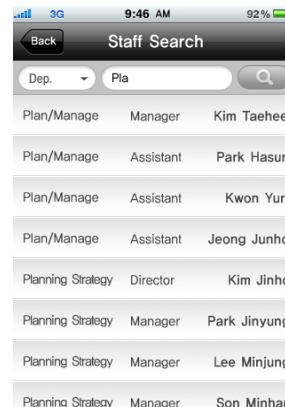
3G 9:46 AM 92%

Back Staff Search

Dep. Pla

| | | |
|---|---|---|
| Plan/Manage | Manager | Kim Taehee |
| Plan/Manage | Assistant | Park Hasur |
| Plan/Manage | Assistant | Kwon Yur |
| Plan/Manage | Assistant | Jeong Junho |
| Planning Strategy | Director | Kim Jinho |
| Planning Strategy | Manager | Park Jinyung |
| Planning Strategy | Manager | Lee Minjung |
| Planning Strategy | Manager | Son Minhai |